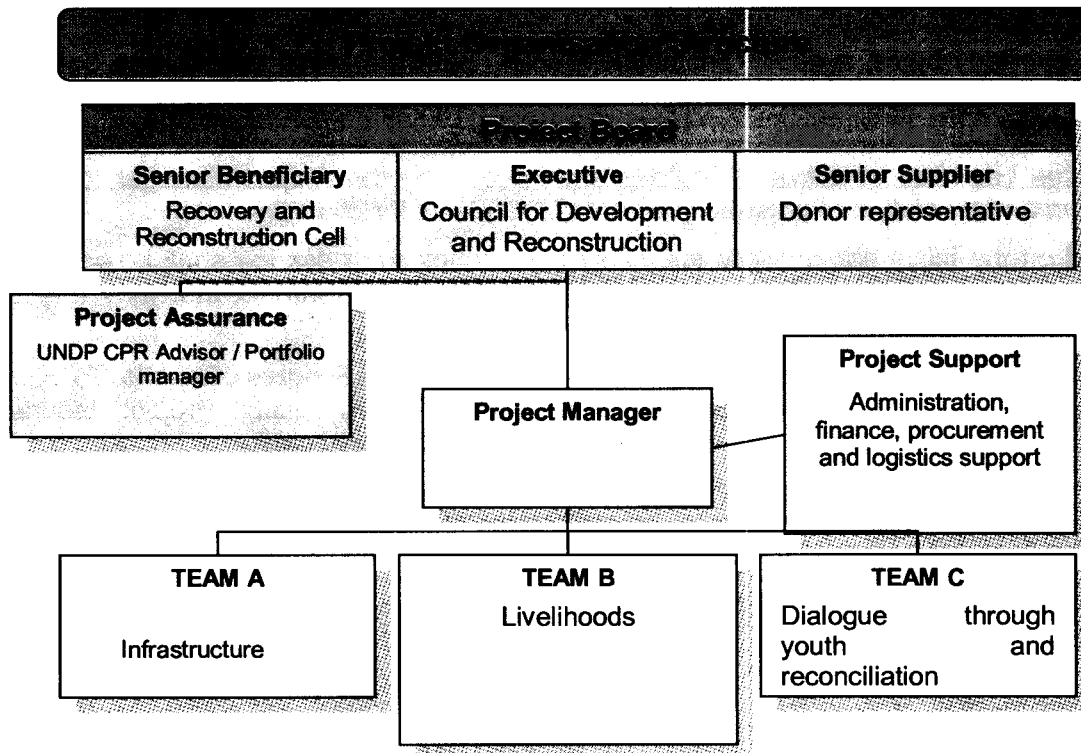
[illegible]

Project Board

Senior Beneficiary
Recovery and Reconstruction Cell

Executive
Council for Development and Reconstruction

Senior Supplier
Donor representative

Project Assurance
UNDP CPR Advisor / Portfolio manager

Project Support
Administration, finance, procurement and logistics support

Project Manager

TEAM A
Infrastructure

TEAM B
Livelihoods

TEAM C
Dialogue through youth and reconciliation